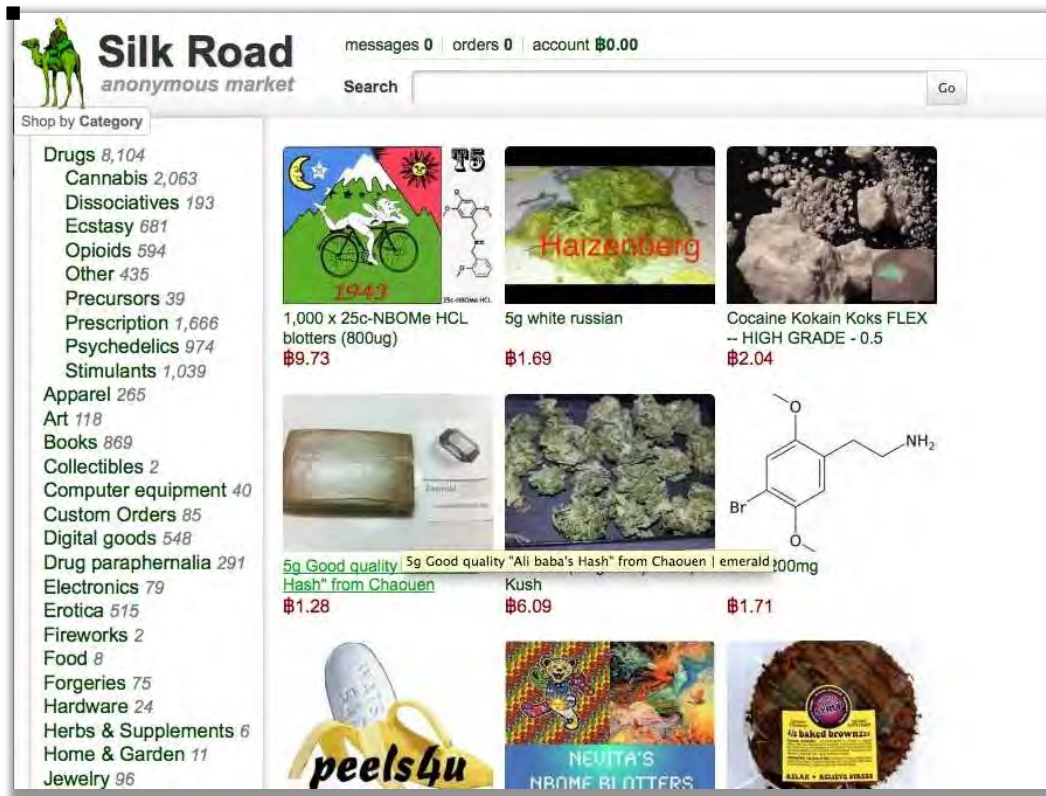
Silk Road
anonymous market

messages 0 | orders 0 | account ฿0.00

Search [ ] Go

Shop by Category

Drugs 8,104
Cannabis 2,063
Dissociatives 193
Ecstasy 681
Opioids 594
Other 435
Precursors 39
Prescription 1,666
Psychedelics 974
Stimulants 1,039
Apparel 265
Art 118
Books 869
Collectibles 2
Computer equipment 40
Custom Orders 85
Digital goods 548
Drug paraphernalia 291
Electronics 79
Erotica 515
Fireworks 2
Food 8
Forgeries 75
Hardware 24
Herbs & Supplements 6
Home & Garden 11
Jewelry 96

T5
1943
25c-NBOMe HCL
1,000 x 25c-NBOMe HCL blotters (800ug)
฿9.73

Haizenberg
5g white russian
฿1.69

Cocaine Kokain Koks FLEX -- HIGH GRADE - 0.5
฿2.04

5g Good quality "Ali baba's Hash" from Chaouen
5g Good quality "Ali baba's Hash" from Chaouen | emerald
฿1.28

Kush
฿6.09

O
$NH_2$
Br
O
200mg
฿1.71

peels4u

NEVITA'S
NBOME BLOTTERS

¼ baked brownzzz